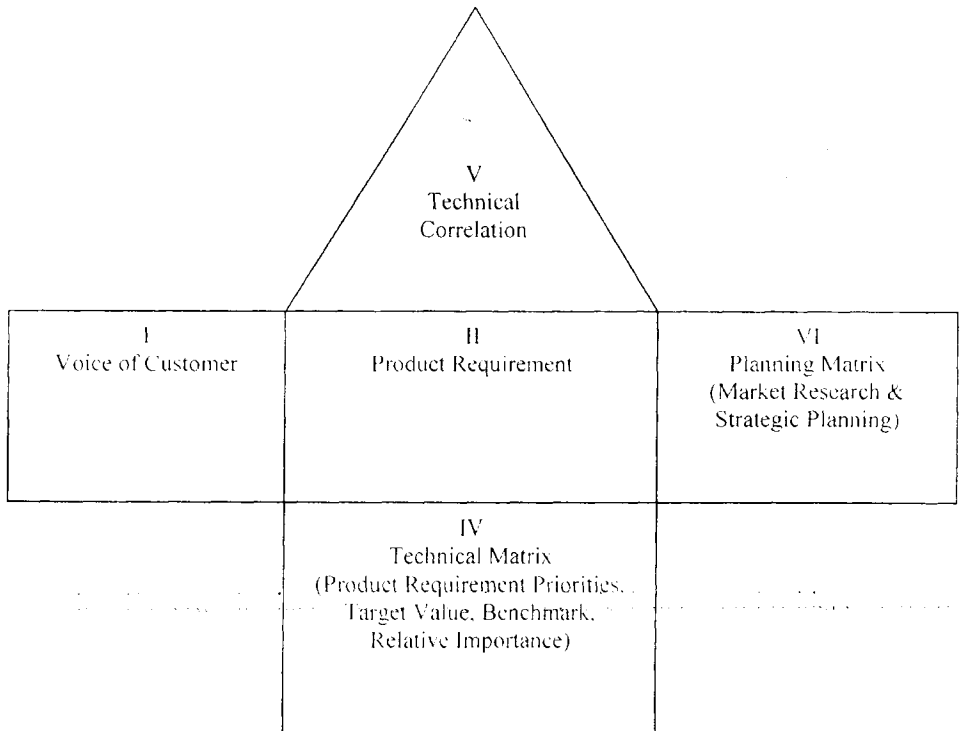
V
Technical
Correlation

I
Voice of Customer

II
Product Requirement

VI
Planning Matrix
(Market Research & Strategic Planning)

IV
Technical Matrix
(Product Requirement Priorities, Target Value, Benchmark, Relative Importance)